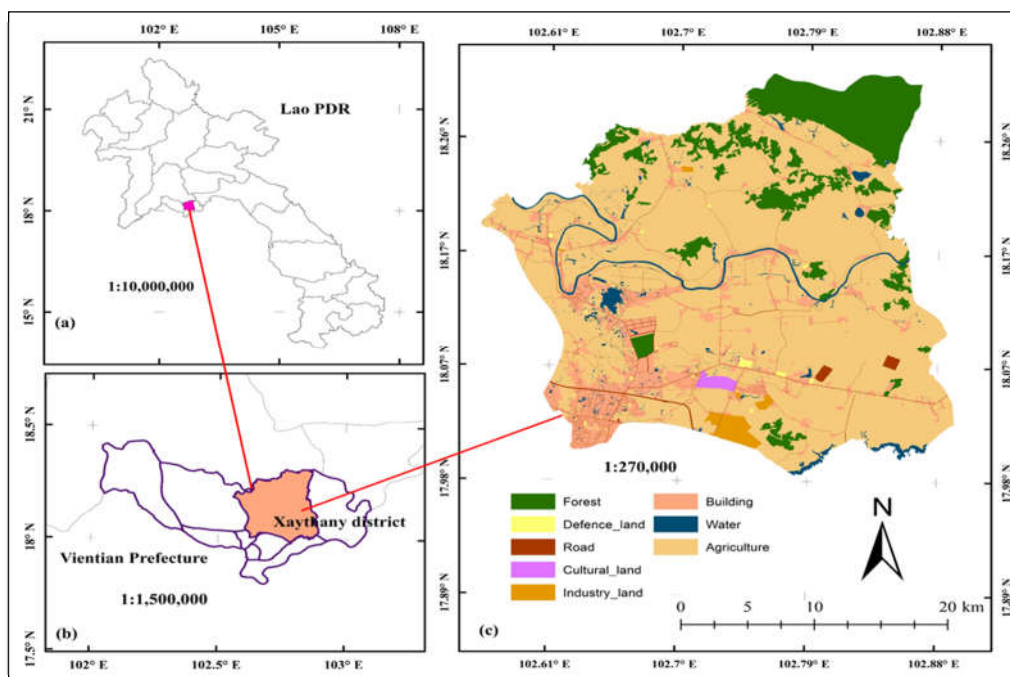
102° E
105° E
108° E
21° N
18° N
15° N
Lao PDR
1:10,000,000
(a)

102.61° E
102.7° E
102.79° E
102.88° E
18.26° N
18.17° N
18.07° N
17.98° N
17.89° N
18.26° N
18.17° N
18.07° N
17.98° N
17.89° N

18.5° N
18° N
17.5° N
Xaythany district
Vientian Prefecture
1:1,500,000
(b)
102° E
102.5° E
103° E

1:270,000
Forest
Defence_land
Road
Cultural_land
Industry_land
Building
Water
Agriculture
N
0
5
10
20 km
(c)
102.61° E
102.7° E
102.79° E
102.88° E